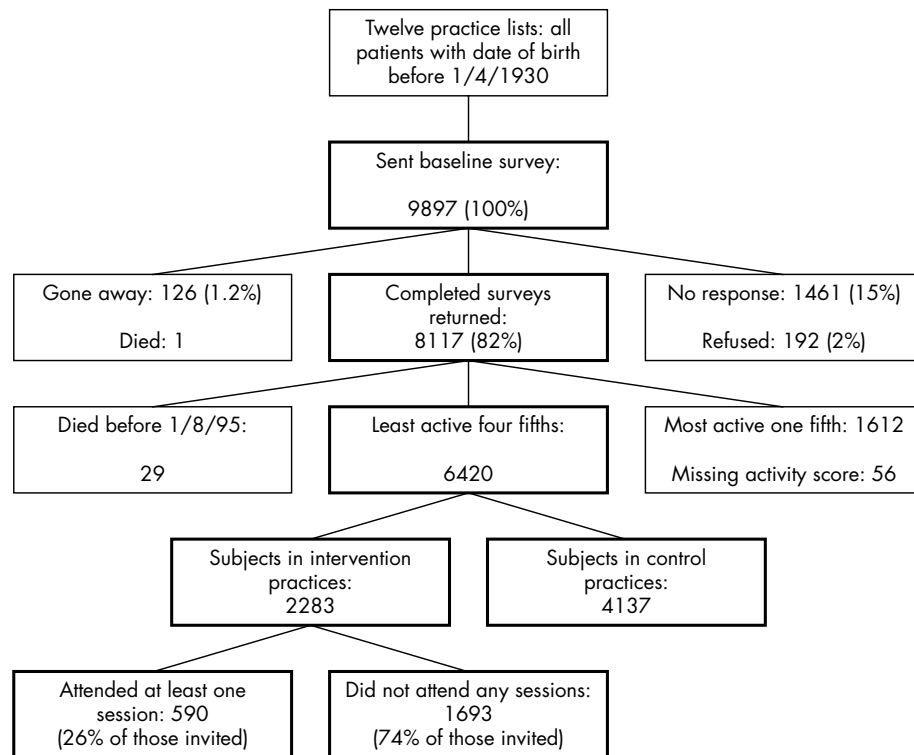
Twelve practice lists: all patients with date of birth before 1/4/1930

Sent baseline survey:

9897 (100%)

Gone away: 126 (1.2%)

Died: 1

Completed surveys returned:
8117 (82%)

No response: 1461 (15%)

Refused: 192 (2%)

Died before 1/8/95:

29

Least active four fifths:

6420

Most active one fifth: 1612

Missing activity score: 56

Subjects in intervention practices:
2283

Subjects in control practices:
4137

Attended at least one session: 590
(26% of those invited)

Did not attend any sessions:
1693
(74% of those invited)